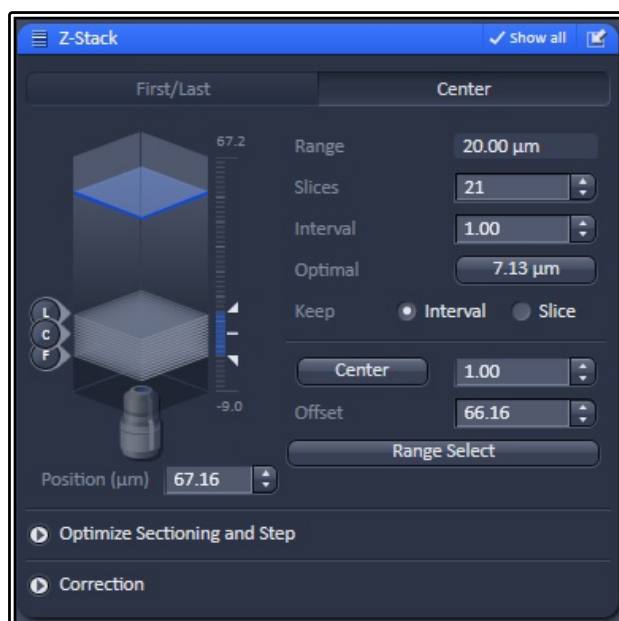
Z-Stack
✓ Show all

First/Last
Center

67.2
L
C
F
-9.0

Range 20.00 µm
Slices 21
Interval 1.00
Optimal 7.13 µm
Keep Interval Slice

Center 1.00
Offset 66.16
Range Select

Position (µm) 67.16

Optimize Sectioning and Step

Correction